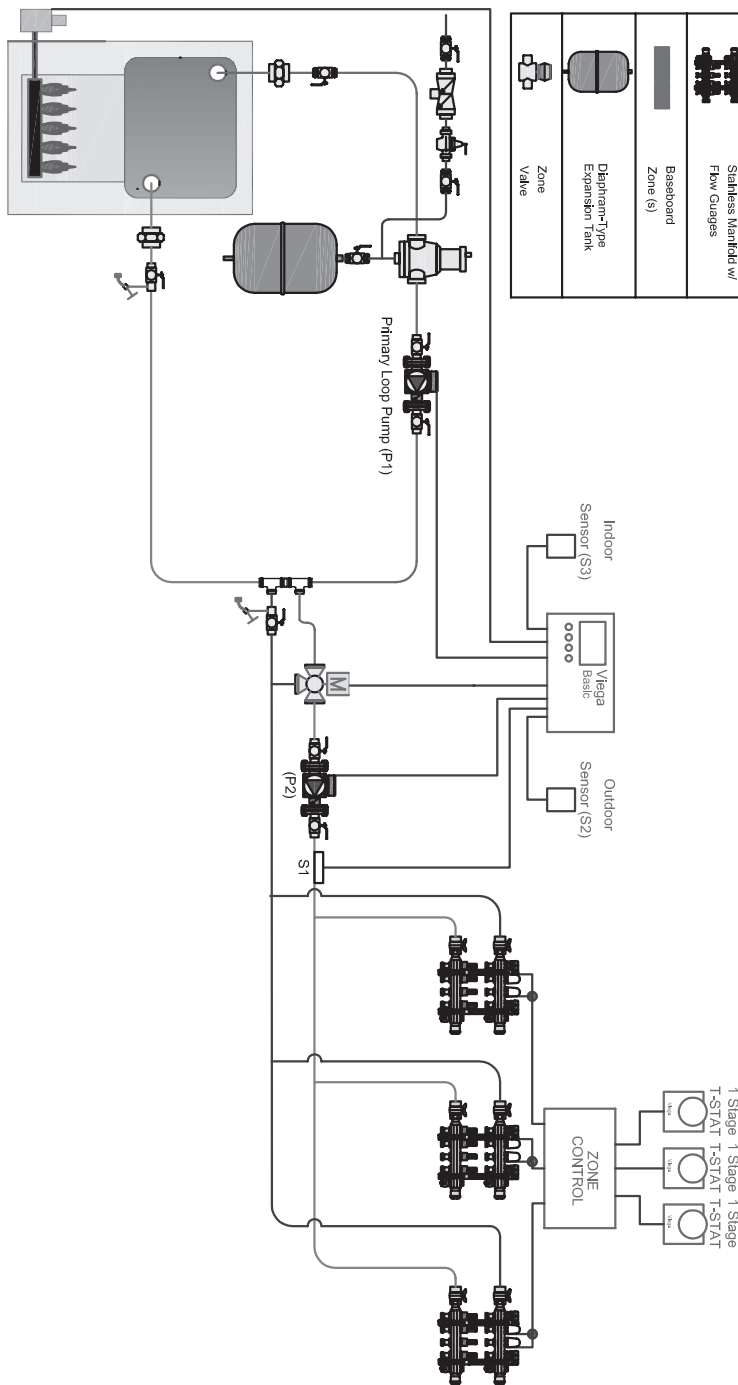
Stainless Manifold w/ Flow Guages

Baseboard Zone (s)

Diaphram-Type Expansion Tank

Zone Valve

Primary Loop Pump (P1)

Indoor Sensor (S3)

Viega Basic

M

(P2)

Outdoor Sensor (S2)

S1

1 Stage T-STAT

1 Stage T-STAT

1 Stage T-STAT

ZONE CONTROL